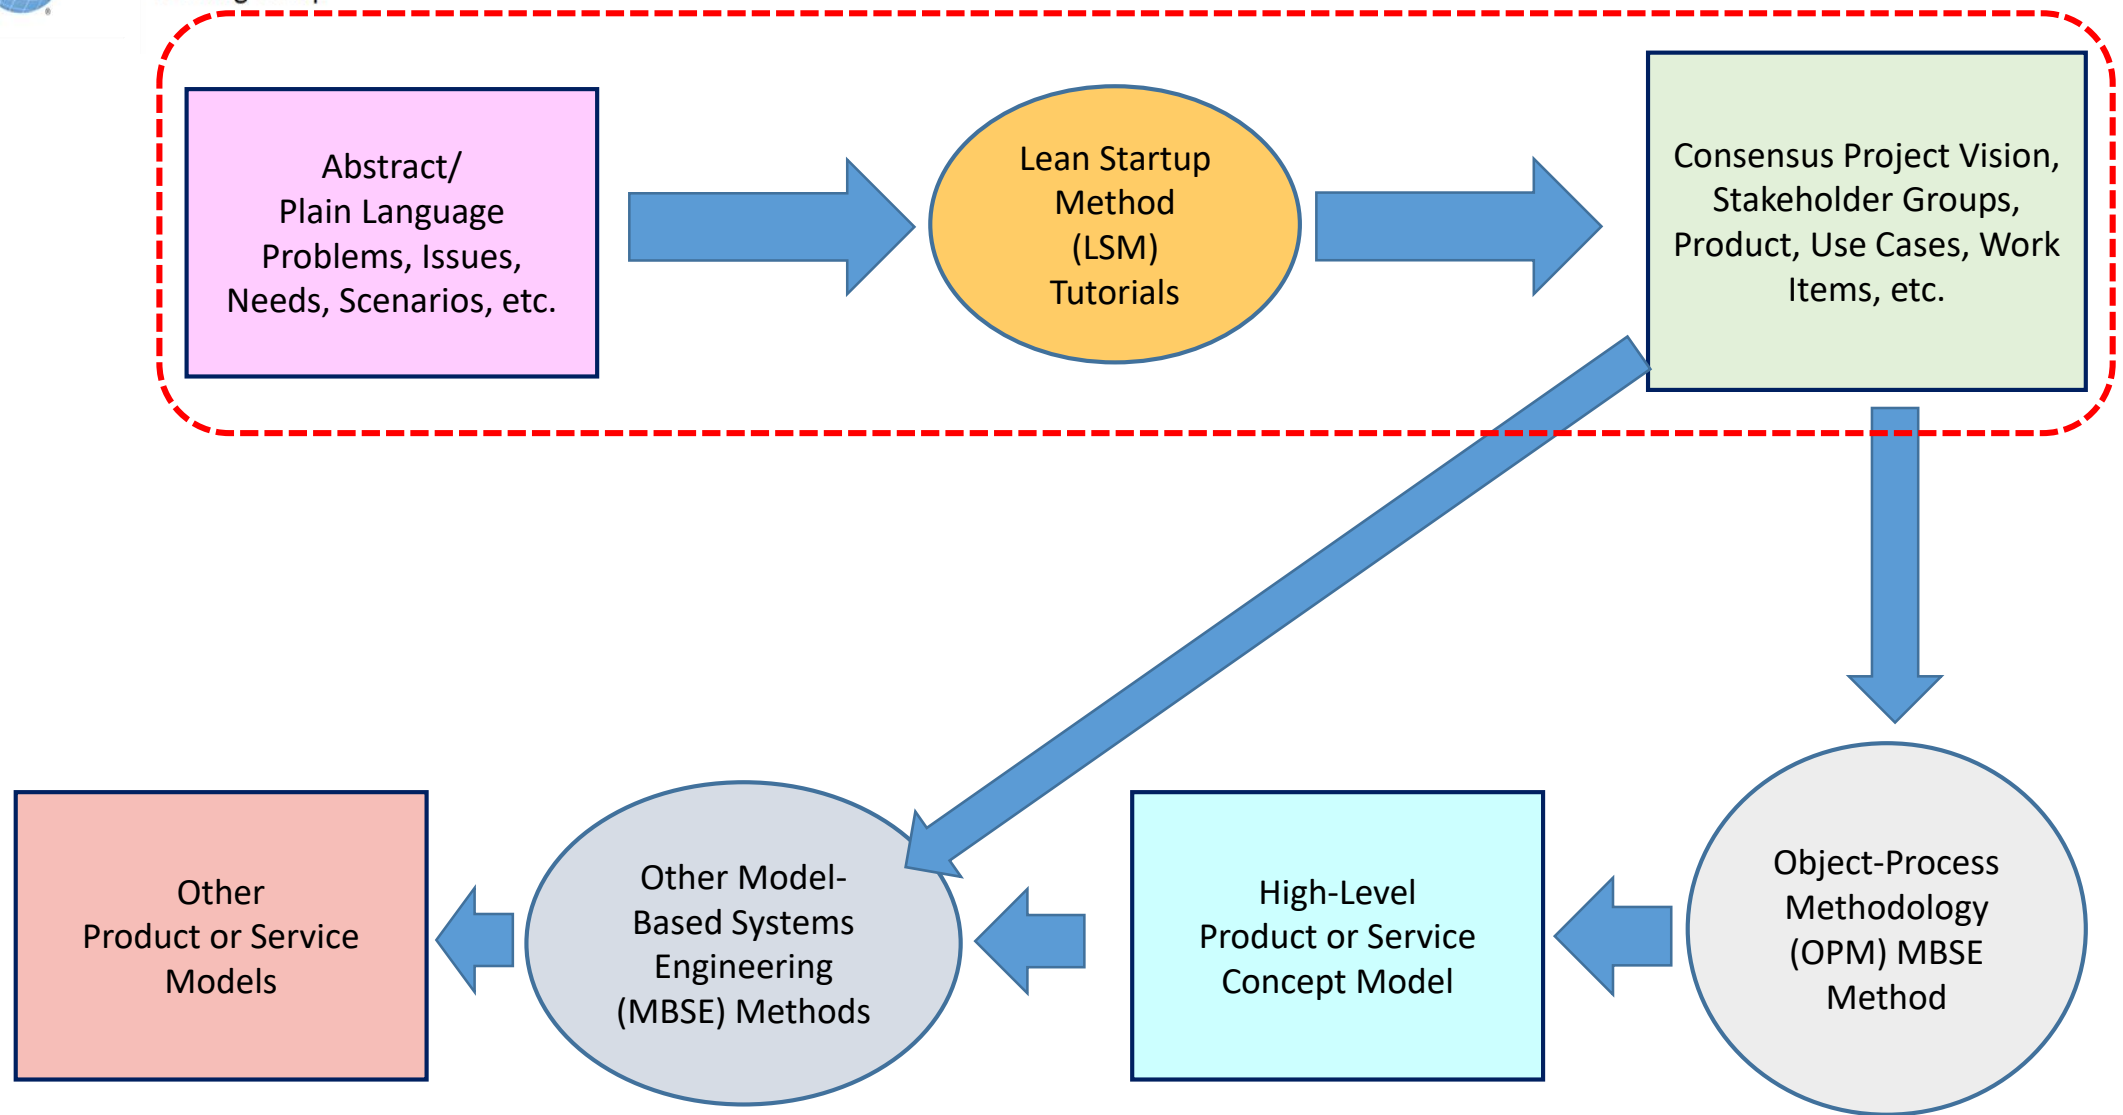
Abstract/
Plain Language
Problems, Issues,
Needs, Scenarios, etc.

Lean Startup
Method
(LSM)
Tutorials

Consensus Project Vision,
Stakeholder Groups,
Product, Use Cases, Work
Items, etc.

Other
Product or Service
Models

Other Model-Based Systems
Engineering
(MBSE) Methods

High-Level
Product or Service
Concept Model

Object-Process
Methodology
(OPM) MBSE
Method